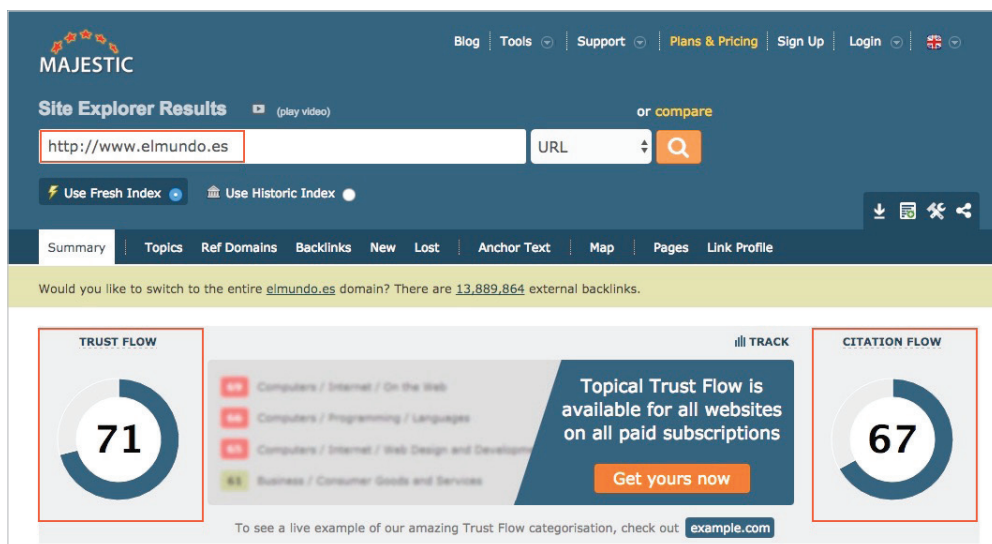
MAJESTIC

Blog | Tools | Support | Plans & Pricing | Sign Up | Login

Site Explorer Results (play video)

or compare

http://www.elmundo.es

URL

Use Fresh Index Use Historic Index

Summary Topics Ref Domains Backlinks New Lost Anchor Text Map Pages Link Profile

Would you like to switch to the entire elmundo.es domain? There are 13,889,864 external backlinks.

TRUST FLOW

71

TRACK

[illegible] Computers / Internet / On the Web
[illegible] Computers / Programming / Languages
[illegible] Computers / Internet / Web Design and Developm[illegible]
63 Business / Consumer Goods and Services

Topical Trust Flow is available for all websites on all paid subscriptions

Get yours now

CITATION FLOW

67

To see a live example of our amazing Trust Flow categorisation, check out example.com